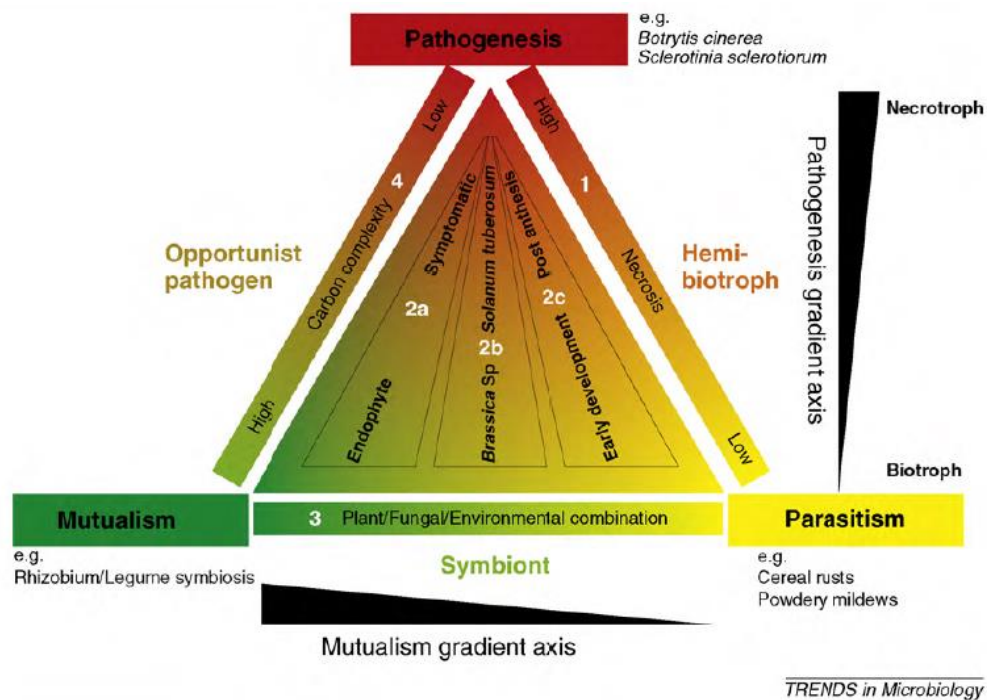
Pathogenesis

e.g.
Botrytis cinerea
Sclerotinia sclerotiorum

Low
4
Carbon complexity
High

High
1
Necrosis
Low

Opportunist pathogen

Hemi-biotroph

Symptomatic
2a
Endophyte

Solanum tuberosum
2b
Brassica Sp

post anthesis
2c
Early development

Necrotroph
Pathogenesis gradient axis
Biotroph

Mutualism

3 Plant/Fungal/Environmental combination

Parasitism

e.g.
Rhizobium/Legume symbiosis

Symbiont

e.g.
Cereal rusts
Powdery mildews

Mutualism gradient axis

TRENDS in Microbiology